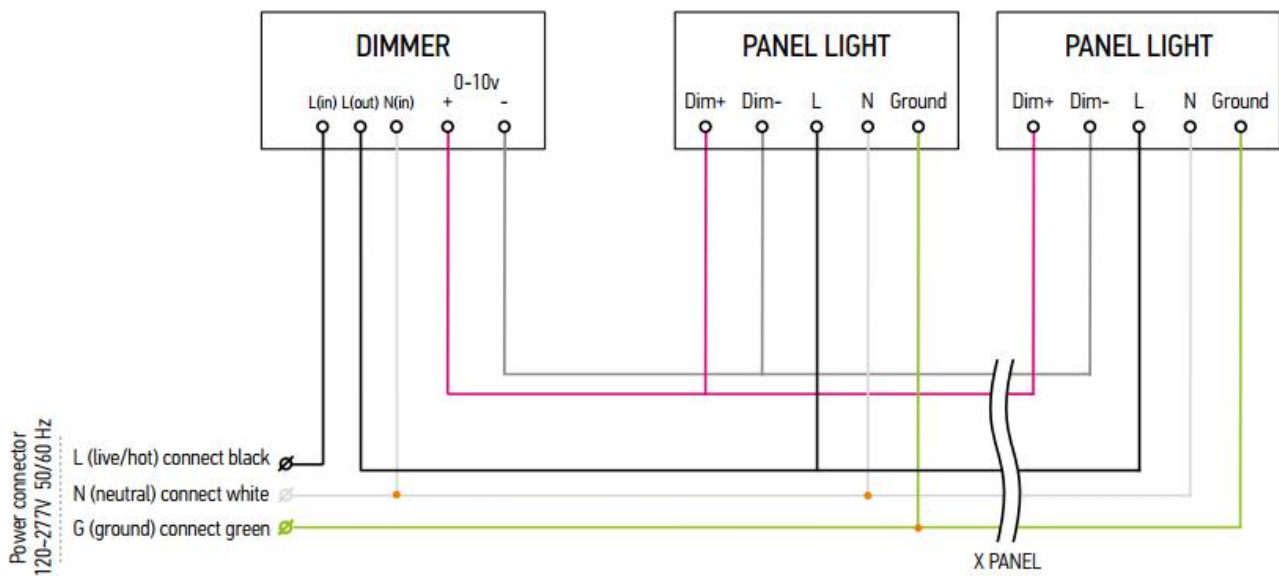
DIMMER

L(in) L(out) N(in) 0-10v + -

PANEL LIGHT

Dim+ Dim- L N Ground

PANEL LIGHT

Dim+ Dim- L N Ground

Power connector
120~277V 50/60 Hz

L (live/hot) connect black

N (neutral) connect white

G (ground) connect green

X PANEL